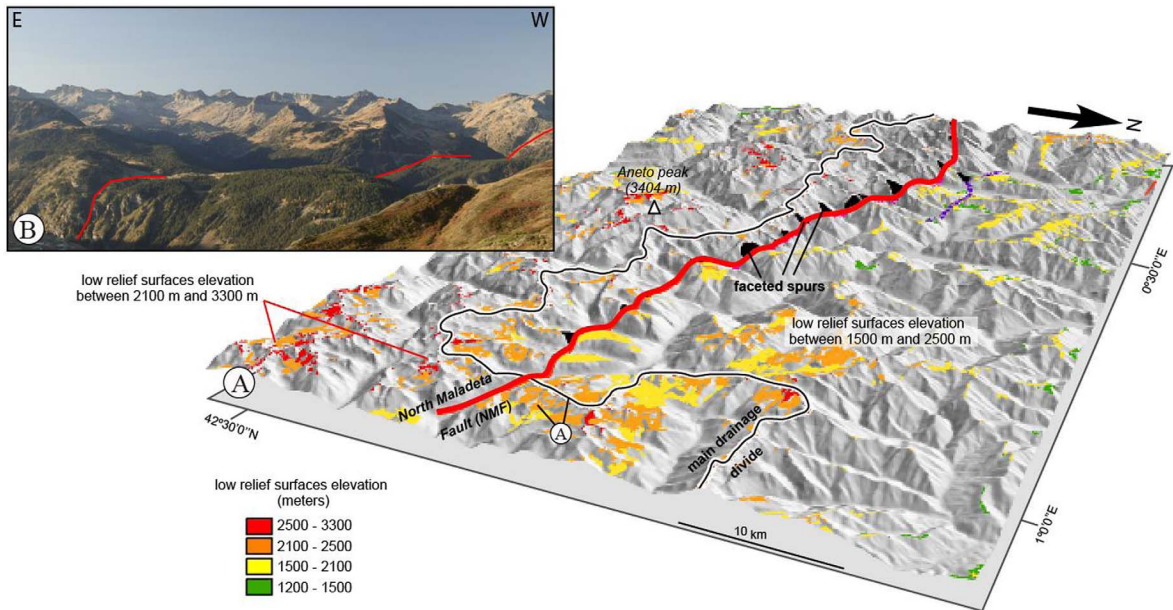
E

W

B

N

Aneto peak (3404 m)

low relief surfaces elevation between 2100 m and 3300 m

faceted spurs

0°30'0"E

low relief surfaces elevation between 1500 m and 2500 m

A

North Maladeta Fault (NMF)

A

main drainage divide

42°30'0"N

low relief surfaces elevation (meters)

| | |
|---|---|
| | 2500 - 3300 |
| | 2100 - 2500 |
| | 1500 - 2100 |
| | 1200 - 1500 |

10 km

1°0'0"E